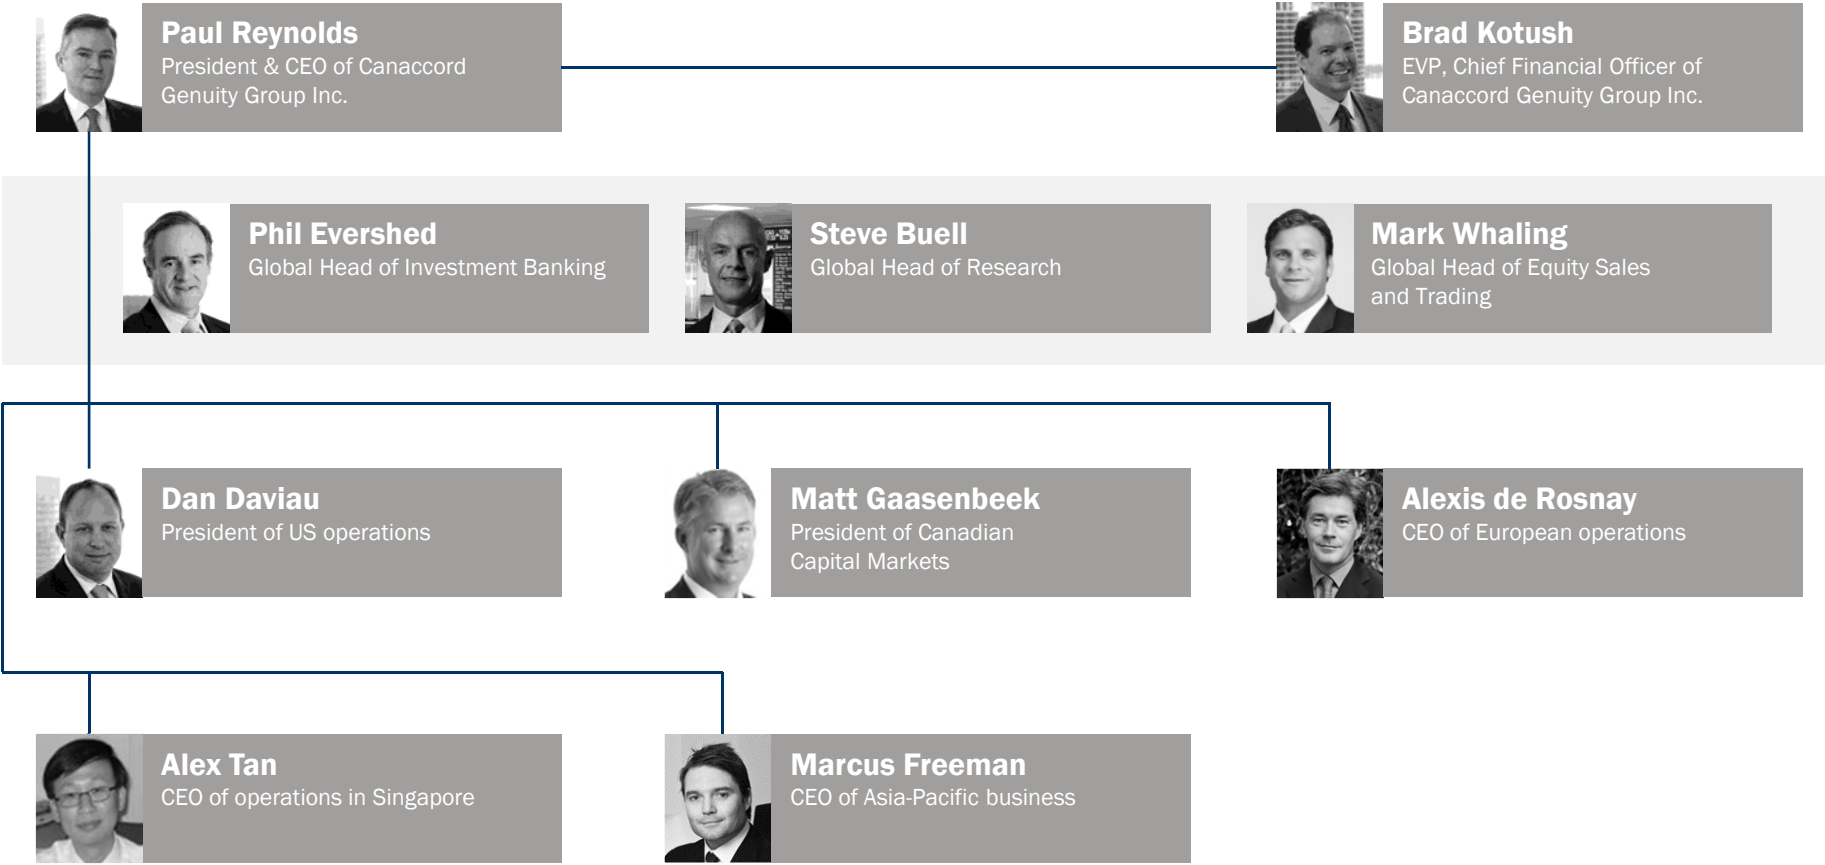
Paul Reynolds
President & CEO of Canaccord Genuity Group Inc.

Brad Kotush
EVP, Chief Financial Officer of Canaccord Genuity Group Inc.

Phil Evershed
Global Head of Investment Banking

Steve Buell
Global Head of Research

Mark Whaling
Global Head of Equity Sales and Trading

Dan Daviau
President of US operations

Matt Gaasenbeek
President of Canadian Capital Markets

Alexis de Rosnay
CEO of European operations

Alex Tan
CEO of operations in Singapore

Marcus Freeman
CEO of Asia-Pacific business